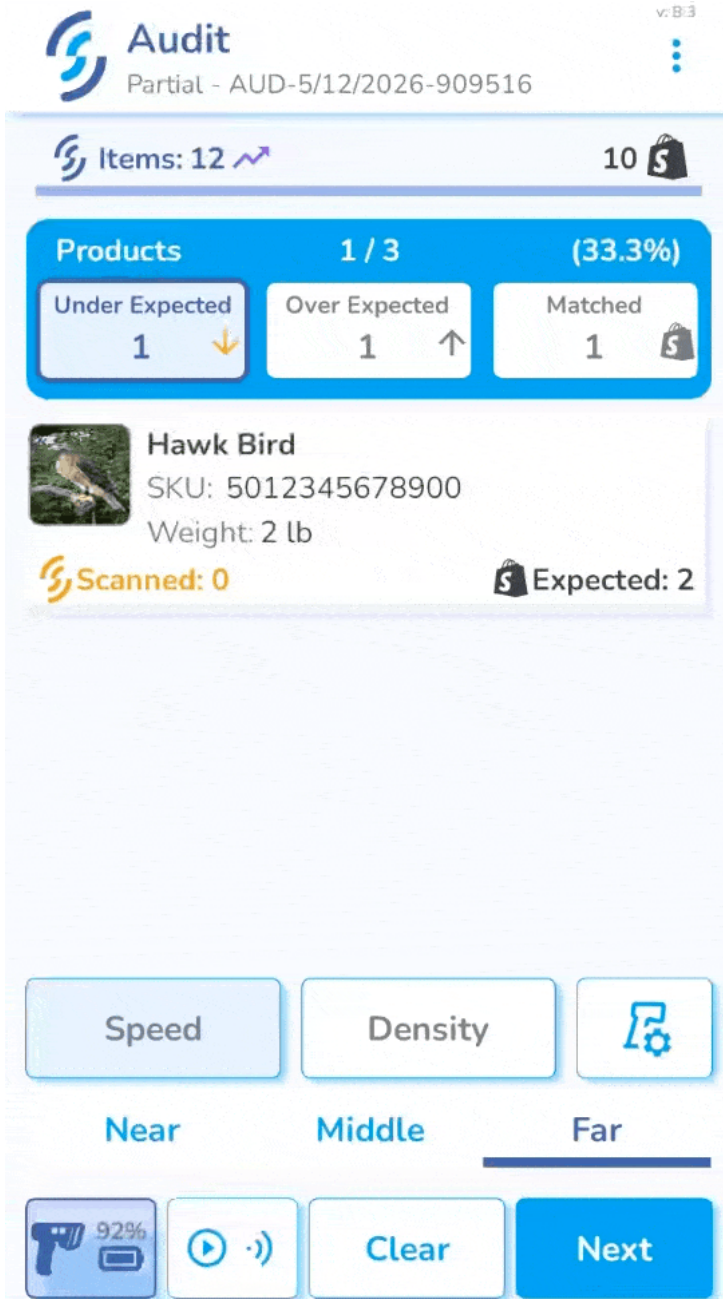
v: B.3

Audit
Partial - AUD-5/12/2026-909516

Items: 12

10

Products 1 / 3 (33.3%)

Under Expected
1

Over Expected
1

Matched
1

Hawk Bird
SKU: 5012345678900
Weight: 2 lb

Scanned: 0

Expected: 2

Speed

Density

Near

Middle

Far

92%

Clear

Next